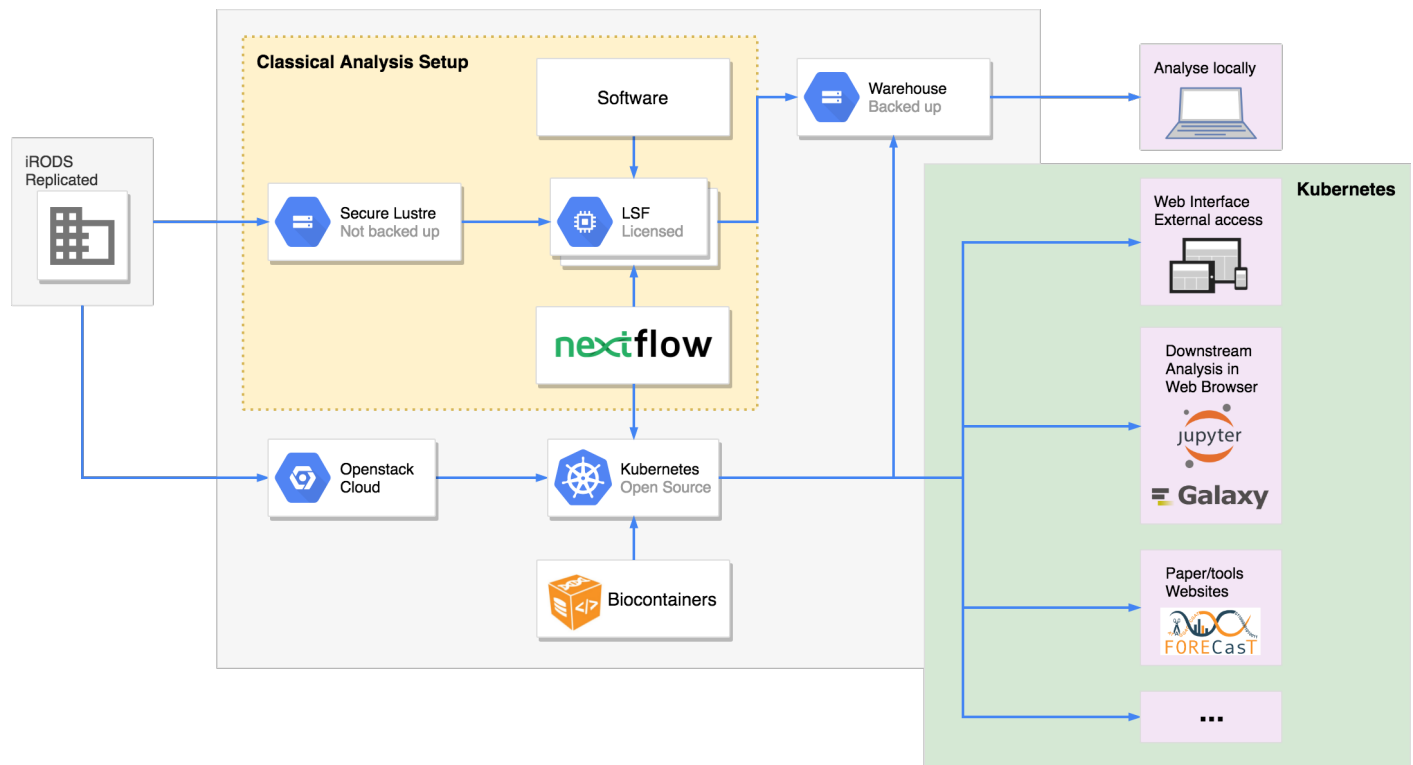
iRODS
Replicated

Classical Analysis Setup

Software

Secure Lustre
Not backed up

LSF
Licensed

nextflow

Warehouse
Backed up

Analyse locally

Kubernetes

Web Interface
External access

Downstream
Analysis in
Web Browser

jupyter

Galaxy

Openstack
Cloud

Kubernetes
Open Source

Biocontainers

Paper/tools
Websites

FORECasT

...